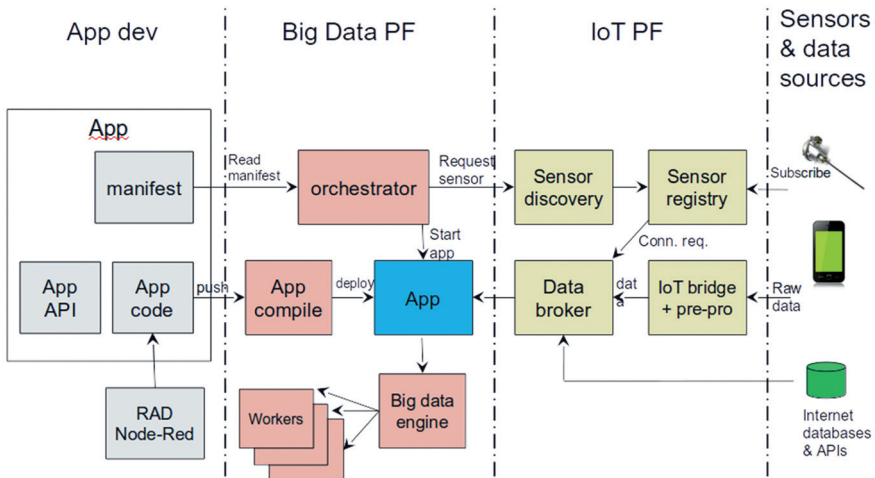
App dev

Big Data PF

IoT PF

Sensors & data sources

App

manifest

App API

App code

RAD Node-Red

Read manifest

orchestrator

Request sensor

Sensor discovery

Sensor registry

Subscribe

Start app

push

App compile

deploy

App

Conn. req.

Data broker

dat a

IoT bridge + pre-pro

Raw data

Big data engine

Workers

Internet databases & APIs